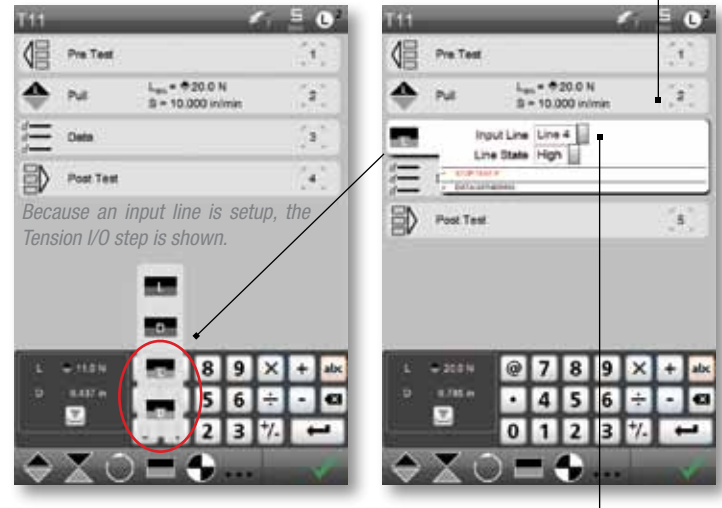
T11

Pre Test 1

Pull $L_{max}$ = 20.0 N S = 10.000 in/min 2

Data 3

Post Test 4

Because an input line is setup, the Tension I/O step is shown.

L 11.0 N
D 0.487 in

8 9 × + abc
5 6 ÷ -
2 3 +/-

T11

Pre Test 1

Pull $L_{max}$ = 20.0 N S = 10.000 in/min 2

Input Line Line 4
Line State High
STOP TEST IF
DATA GATHERING

Post Test 5

L 20.0 N
D 0.785 in

@ 7 8 9 × + abc
. 4 5 6 ÷ -
0 1 2 3 +/-